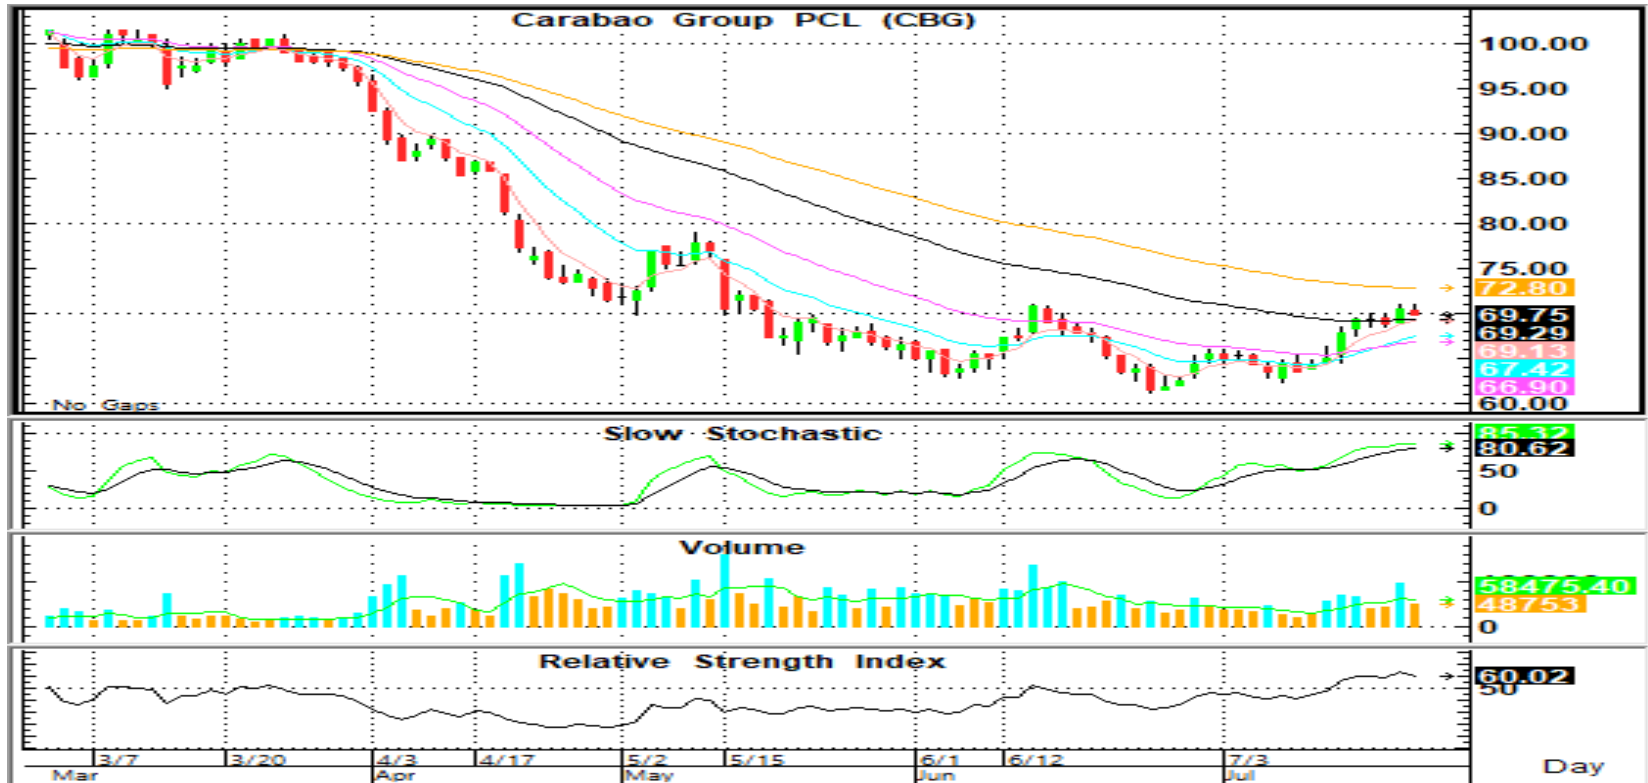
Carabao Group PCL (CBG)

100.00
95.00
90.00
85.00
80.00
75.00
72.80
69.75
69.29
69.13
67.42
66.90
60.00

No Gaps

Slow Stochastic

85.32
80.62
50
0

Volume

58475.40
48753
0

Relative Strength Index

60.02
50

3/7
Mar
3/20
4/3
Apr
4/17
5/2
May
5/15
6/1
Jun
6/12
7/3
Jul
Day